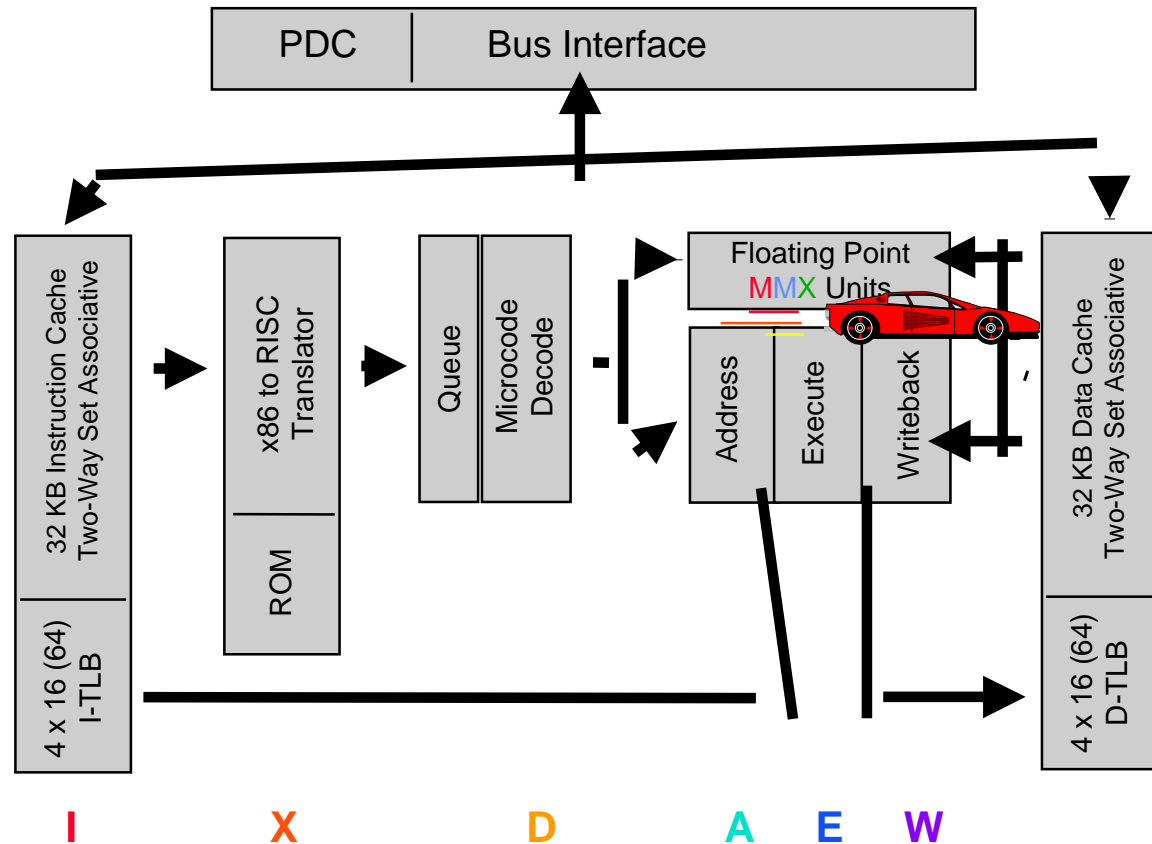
PDC

Bus Interface

32 KB Instruction Cache Two-Way Set Associative

4 x 16 (64) I-TLB

x86 to RISC Translator

ROM

Queue

Microcode Decode

Floating Point MMX Units

Address

Execute

Writeback

32 KB Data Cache Two-Way Set Associative

4 x 16 (64) D-TLB

I X D A E W